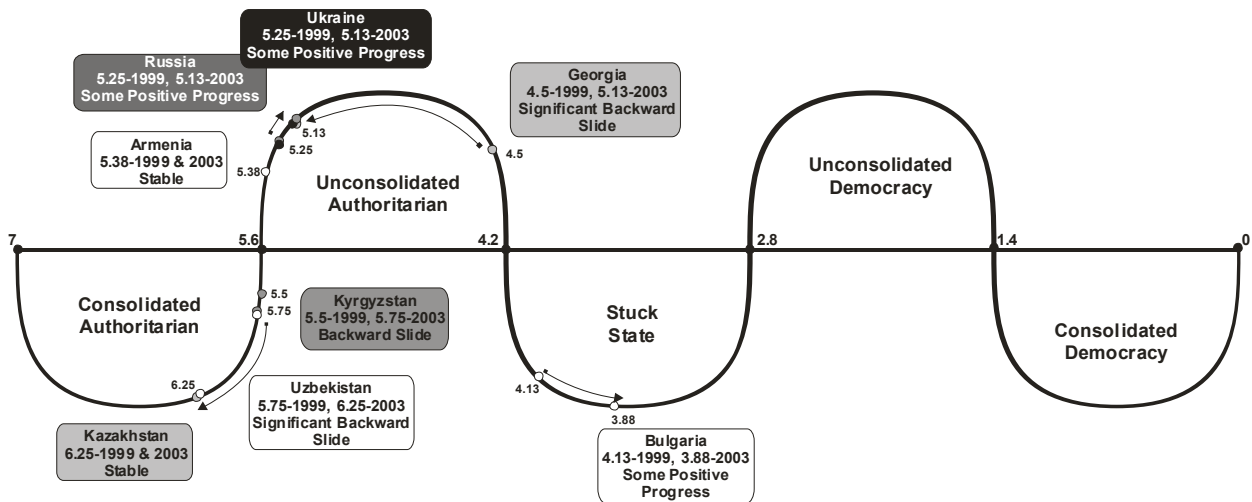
Ukraine
5.25-1999, 5.13-2003
Some Positive Progress

Russia
5.25-1999, 5.13-2003
Some Positive Progress

Georgia
4.5-1999, 5.13-2003
Significant Backward Slide

Armenia
5.38-1999 & 2003
Stable

5.13
5.25
5.38
4.5

Unconsolidated Authoritarian

Unconsolidated Democracy

7
5.6
4.2
2.8
1.4
0

Consolidated Authoritarian

5.5
5.75

Kyrgyzstan
5.5-1999, 5.75-2003
Backward Slide

Stuck State

Consolidated Democracy

6.25

4.13
3.88

Uzbekistan
5.75-1999, 6.25-2003
Significant Backward Slide

Kazakhstan
6.25-1999 & 2003
Stable

Bulgaria
4.13-1999, 3.88-2003
Some Positive Progress